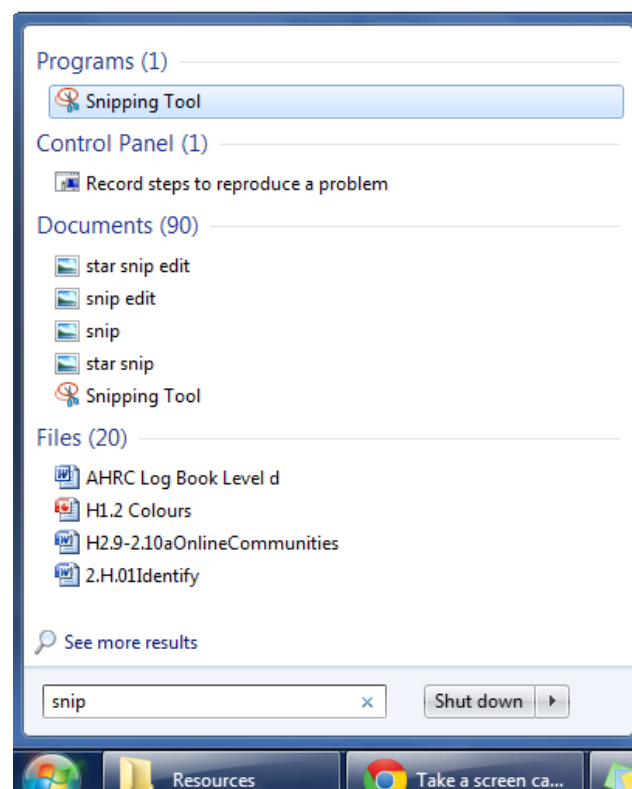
Programs (1)

Snipping Tool

Control Panel (1)

Record steps to reproduce a problem

Documents (90)

star snip edit

snip edit

snip

star snip

Snipping Tool

Files (20)

AHRC Log Book Level d

H1.2 Colours

H2.9-2.10aOnlineCommunities

2.H.01Identify

See more results

snip

×

Shut down

Resources

Take a screen ca...